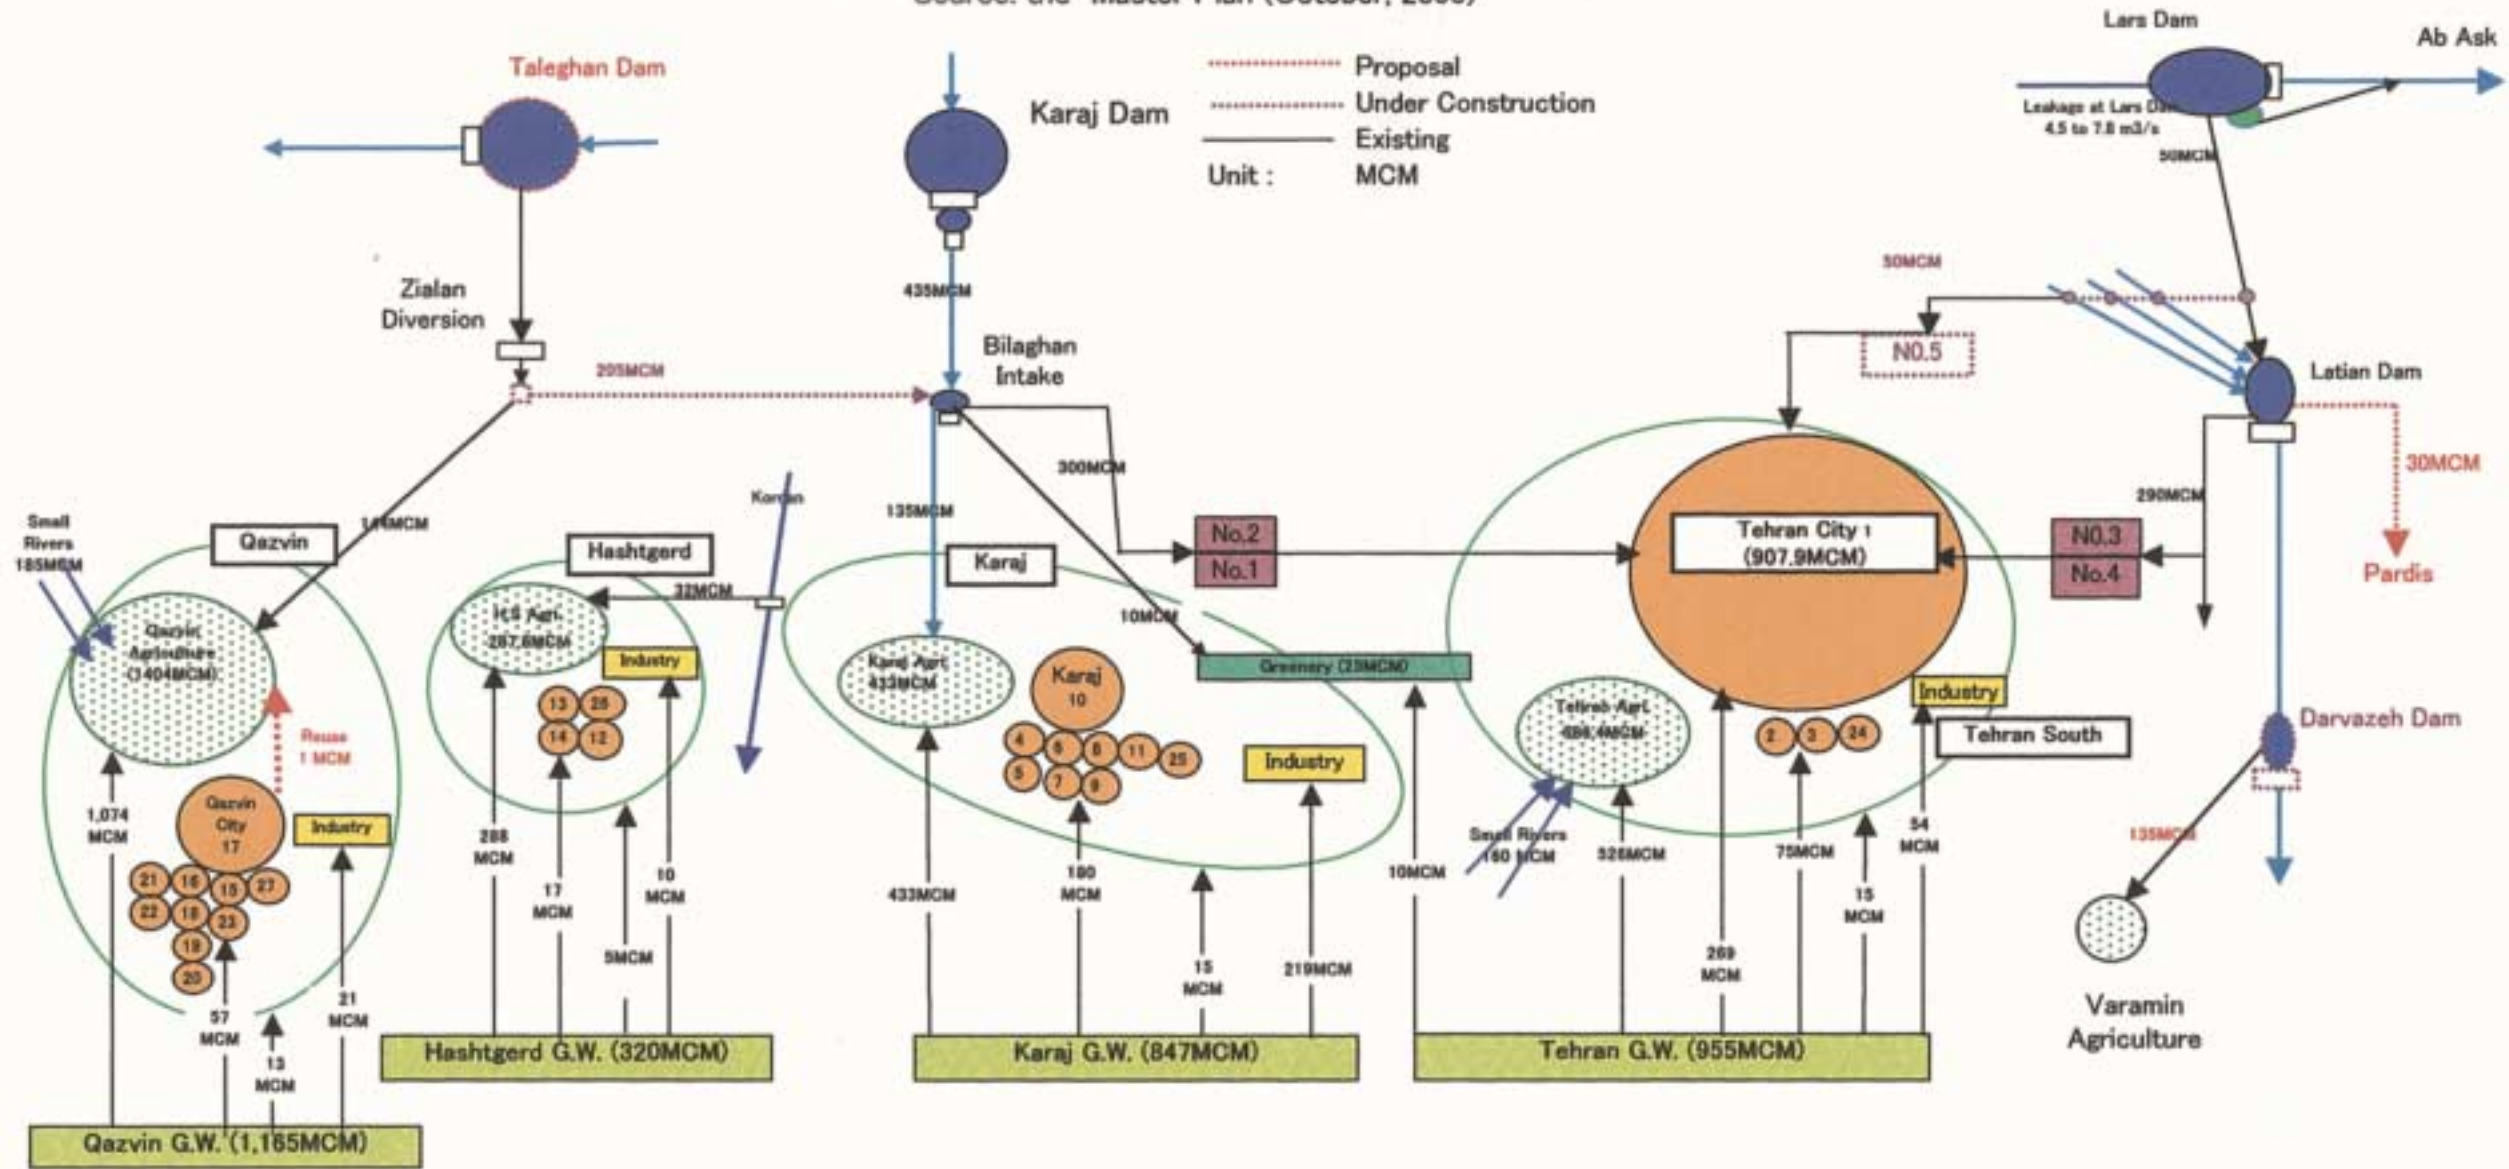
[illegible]

Proposal
Under Construction
Existing
Unit : MCM

Taleghan Dam

Karaj Dam

Lars Dam

Ab Ask

Leakage at Lars Dam 4.5 to 7.8 m3/s

50MCM

Zialan Diversion

435MCM

Bilaghan Intake

205MCM

50MCM

N0.5

Latian Dam

30MCM

Pardis

290MCM

300MCM

135MCM

1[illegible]MCM

Small Rivers 185MCM

Qazvin

Qazvin Agriculture (1404MCM)

Reuse 1 MCM

Qazvin City 17

Industry

21 16 15 27 22 18 23 19 20

1,074 MCM

57 MCM

13 MCM

21 MCM

Qazvin G.W. (1,165MCM)

Hashtgerd

Kordan

32MCM

H.S Agri. 287.6MCM

Industry

13 26 14 12

288 MCM

17 MCM

5MCM

10 MCM

Hashtgerd G.W. (320MCM)

Karaj

10MCM

Karaj Agri. 433MCM

Karaj 10

4 6 8 11 25 5 7 9

Industry

433MCM

180 MCM

15 MCM

219MCM

Karaj G.W. (847MCM)

No.2
No.1

Greenery (23MCM)

Tehran City 1 (907.9MCM)

N0.3
No.4

Tehran Agri. 486.4MCM

Small Rivers 180 MCM

Industry

Tehran South

2 3 24

10MCM

326MCM

269 MCM

75MCM

15 MCM

54 MCM

Tehran G.W. (955MCM)

Darvazeh Dam

135MCM

Varamin Agriculture